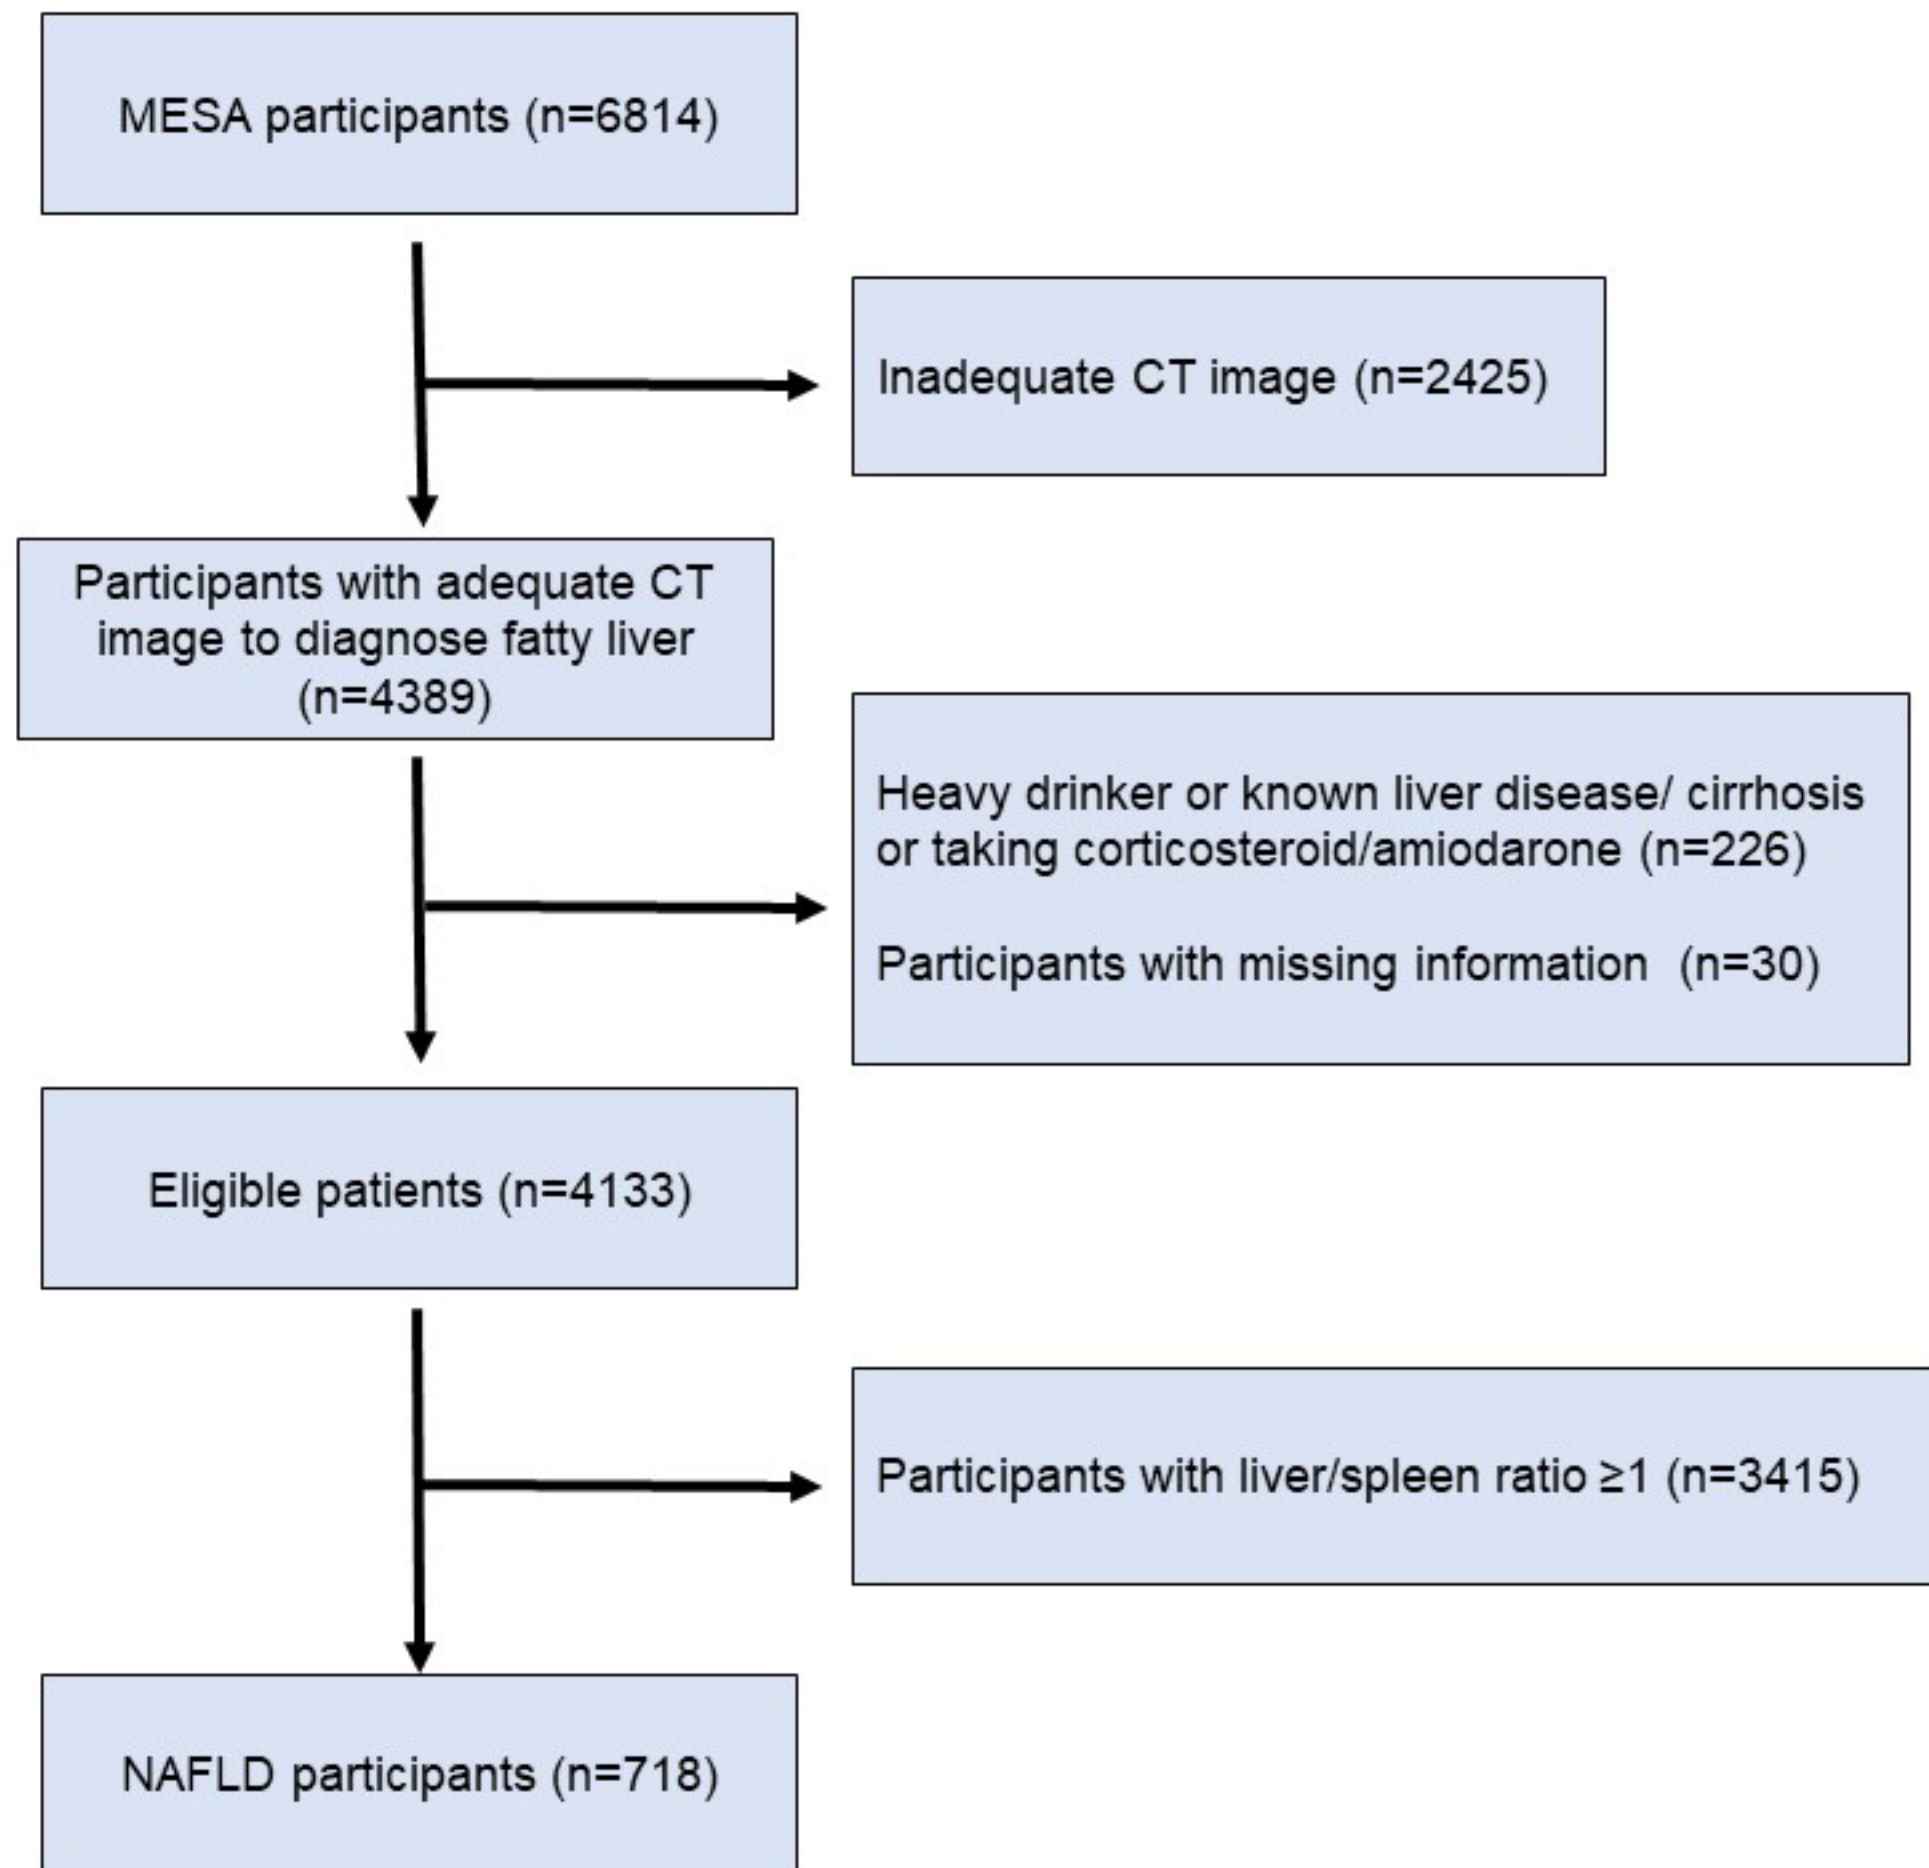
MESA participants (n=6814)

Inadequate CT image (n=2425)

Participants with adequate CT image to diagnose fatty liver (n=4389)

Heavy drinker or known liver disease/ cirrhosis or taking corticosteroid/amiodarone (n=226)

Participants with missing information (n=30)

Eligible patients (n=4133)

Participants with liver/spleen ratio ≥1 (n=3415)

NAFLD participants (n=718)